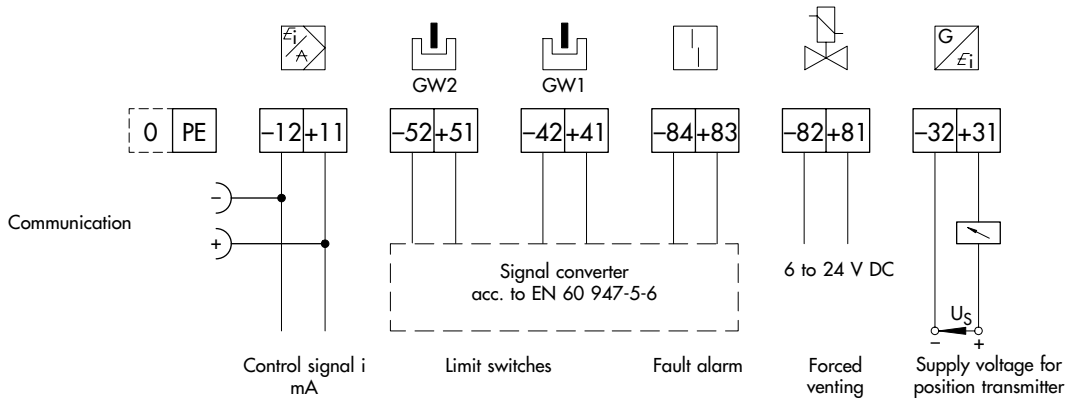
$E_i$ / A

GW2

GW1

G / $E_i$

0 PE

–12 +11

–52 +51

–42 +41

–84 +83

–82 +81

–32 +31

Communication

–

+

Signal converter acc. to EN 60 947-5-6

6 to 24 V DC

$U_S$

–

+

Control signal i mA

Limit switches

Fault alarm

Forced venting

Supply voltage for position transmitter